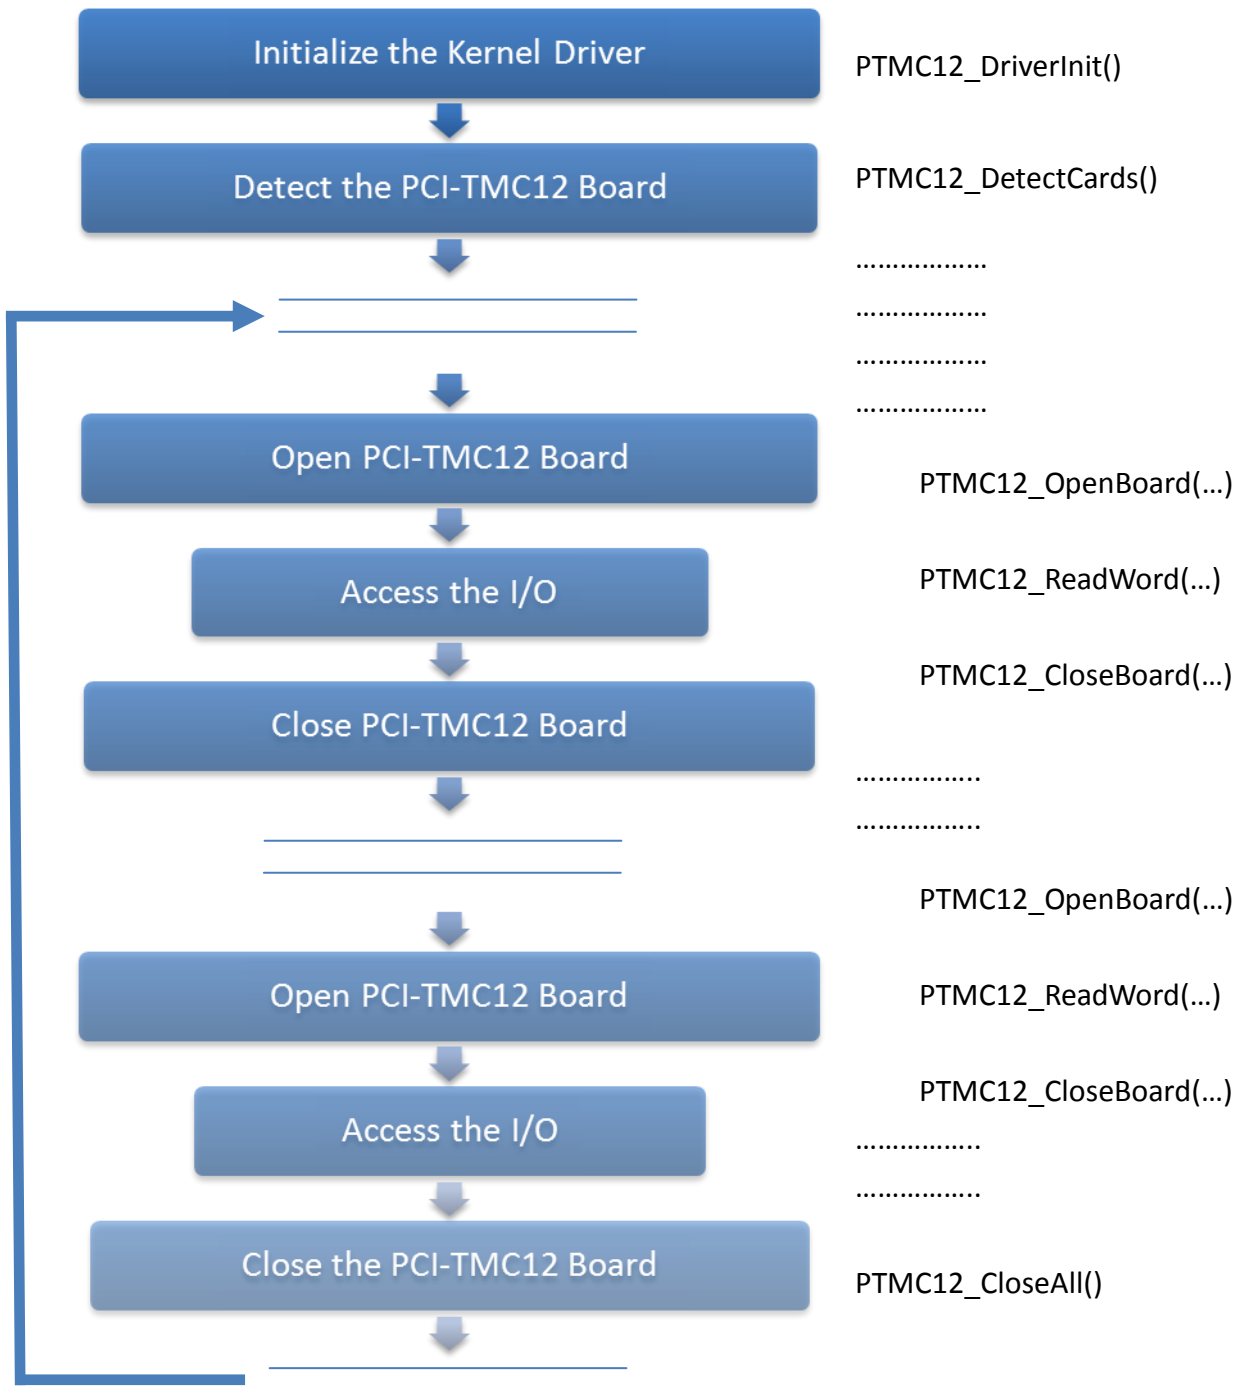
Initialize the Kernel Driver

PTMC12_DriverInit()

Detect the PCI-TMC12 Board

PTMC12_DetectCards()

………………

………………

………………

………………

Open PCI-TMC12 Board

PTMC12_OpenBoard(…)

Access the I/O

PTMC12_ReadWord(…)

PTMC12_CloseBoard(…)

Close PCI-TMC12 Board

……………..

……………..

PTMC12_OpenBoard(…)

Open PCI-TMC12 Board

PTMC12_ReadWord(…)

PTMC12_CloseBoard(…)

Access the I/O

……………..

……………..

Close the PCI-TMC12 Board

PTMC12_CloseAll()